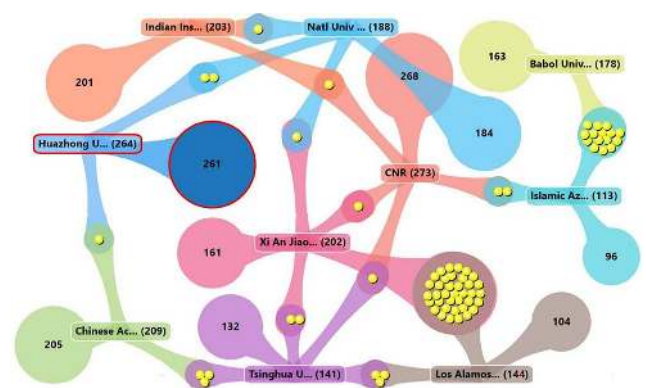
Indian Ins... (203)
Natl Univ ... (188)
163
Babol Univ... (178)
201
268
184
Huazhong U... (264)
261
CNR (273)
Islamic Az... (113)
161
Xi An Jiao... (202)
96
132
104
Chinese Ac... (209)
205
Tsinghua U... (141)
Los Alamos... (144)